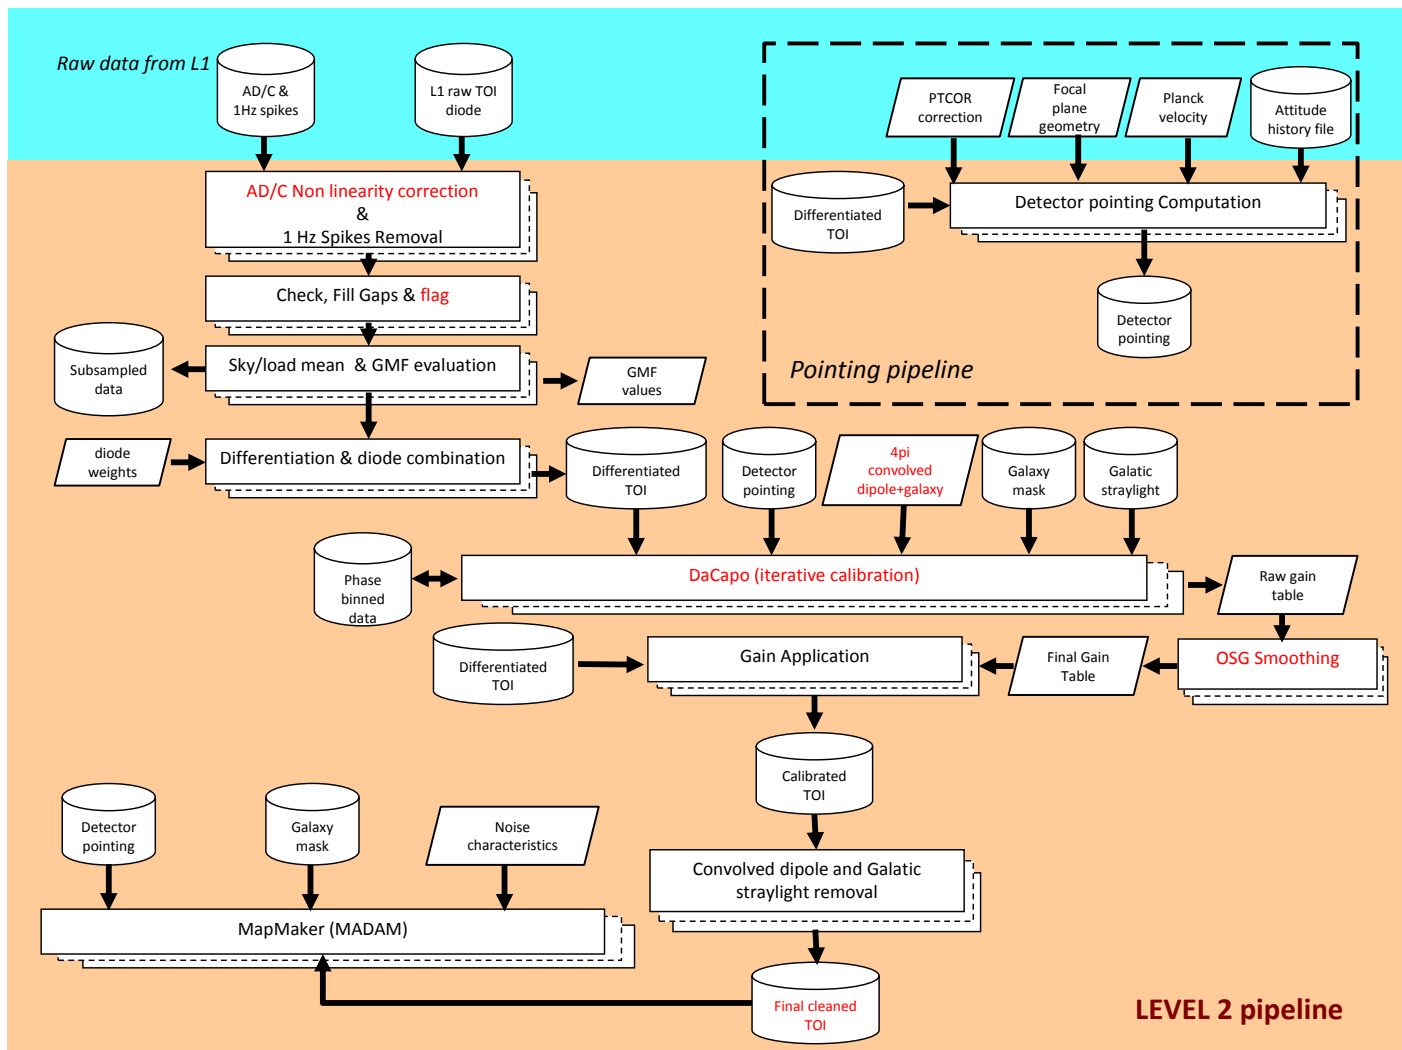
Raw data from L1

AD/C & 1Hz spikes

L1 raw TOI diode

PTCOR correction

Focal plane geometry

Planck velocity

Attitude history file

Differentiated TOI

Detector pointing Computation

Detector pointing

Pointing pipeline

AD/C Non linearity correction & 1 Hz Spikes Removal

Check, Fill Gaps & flag

Subsampled data

Sky/load mean & GMF evaluation

GMF values

diode weights

Differentiation & diode combination

Differentiated TOI

Detector pointing

4pi convolved dipole+galaxy

Galaxy mask

Galatic straylight

Phase binned data

DaCapo (iterative calibration)

Raw gain table

Differentiated TOI

Gain Application

Final Gain Table

OSG Smoothing

Calibrated TOI

Detector pointing

Galaxy mask

Noise characteristics

Convolved dipole and Galatic straylight removal

MapMaker (MADAM)

Final cleaned TOI

LEVEL 2 pipeline